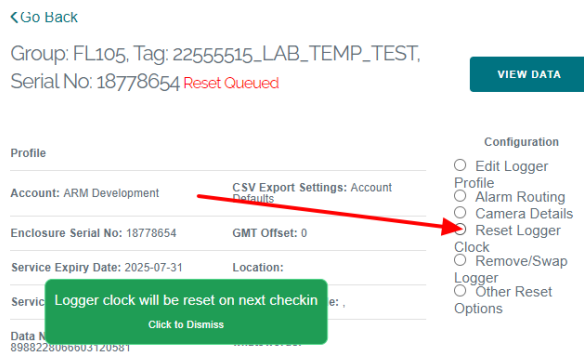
‹Go Back

Group: FL105, Tag: 22555515_LAB_TEMP_TEST, Serial No: 18778654 Reset Queued

VIEW DATA

Profile

| | |
|---|---|
| Account: ARM Development | CSV Export Settings: Account Defaults |
| Enclosure Serial No: 18778654 | GMT Offset: 0 |
| Service Expiry Date: 2025-07-31 | Location: |
| Servic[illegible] | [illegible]e: , |
| Data N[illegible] 89882280666031205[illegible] | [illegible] |

Logger clock will be reset on next checkin

Click to Dismiss

Configuration

Edit Logger Profile

Alarm Routing

Camera Details

Reset Logger Clock

Remove/Swap Logger

Other Reset Options